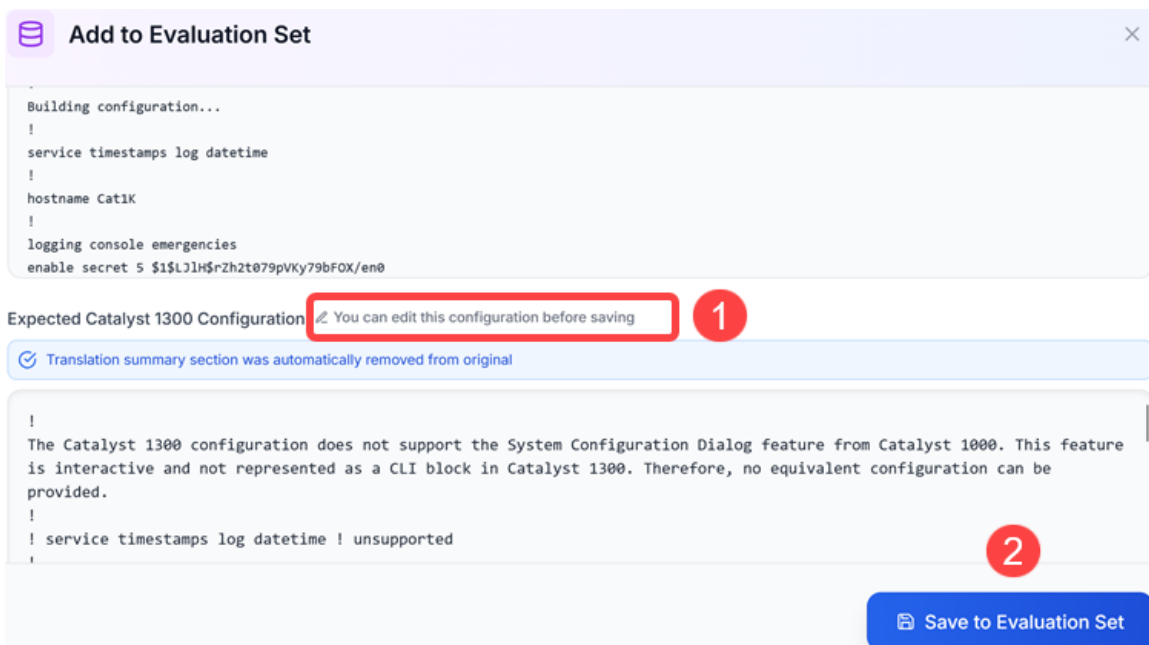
Add to Evaluation Set

Building configuration...
!
service timestamps log datetime
!
hostname Cat1K
!
logging console emergencies
enable secret 5 $1$LJlH$rZh2t079pVKy79bFOX/en0

Expected Catalyst 1300 Configuration

You can edit this configuration before saving

1

Translation summary section was automatically removed from original

!
The Catalyst 1300 configuration does not support the System Configuration Dialog feature from Catalyst 1000. This feature is interactive and not represented as a CLI block in Catalyst 1300. Therefore, no equivalent configuration can be provided.
!
! service timestamps log datetime ! unsupported

2

Save to Evaluation Set